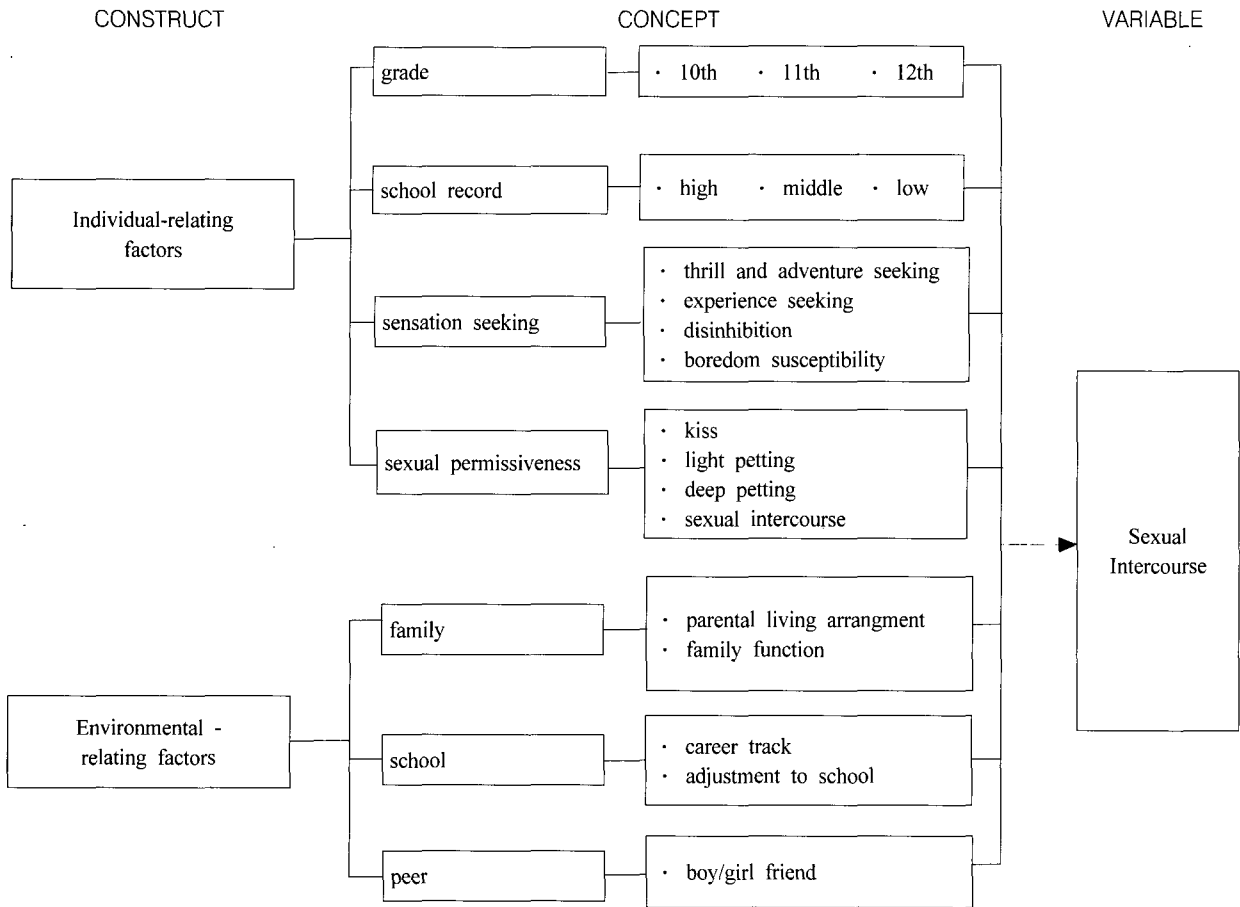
CONSTRUCT

CONCEPT

VARIABLE

Individual-relating factors

grade

· 10th · 11th · 12th

school record

· high · middle · low

sensation seeking

· thrill and adventure seeking
· experience seeking
· disinhibition
· boredom susceptibility

sexual permissiveness

· kiss
· light petting
· deep petting
· sexual intercourse

Sexual Intercourse

Environmental - relating factors

family

· parental living arrangment
· family function

school

· career track
· adjustment to school

peer

· boy/girl friend